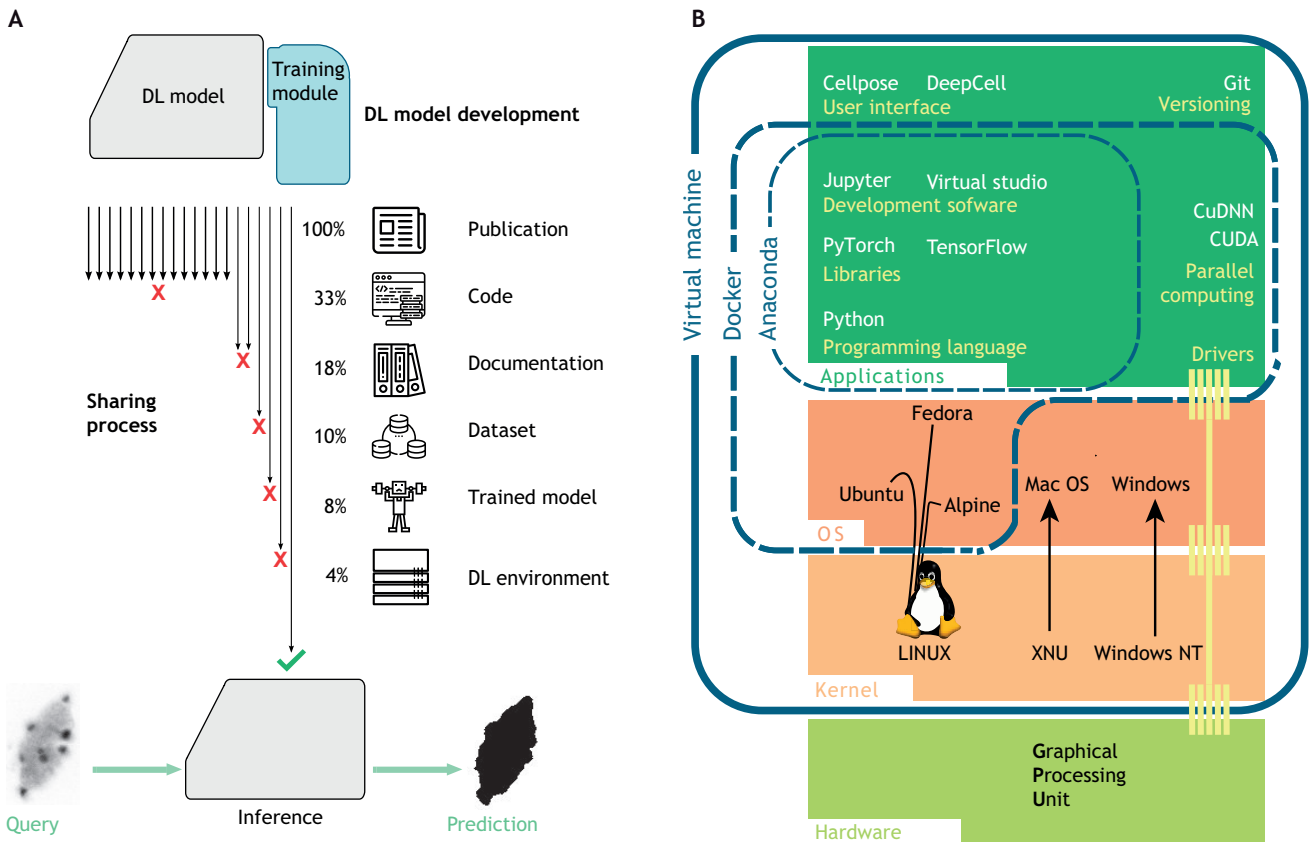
A

DL model

Training module

DL model development

100% Publication

33% Code

18% Documentation

10% Dataset

8% Trained model

4% DL environment

Sharing process

Query

Inference

Prediction

B

Virtual machine

Docker

Anaconda

Cellpose DeepCell
User interface

Git
Versioning

Jupyter Virtual studio
Development sofware

PyTorch TensorFlow
Libraries

Python
Programming language

CuDNN
CUDA
Parallel computing

Drivers

Applications

Fedora

Ubuntu

Alpine

Mac OS

Windows

OS

LINUX

XNU

Windows NT

Kernel

Graphical
Processing
Unit

Hardware